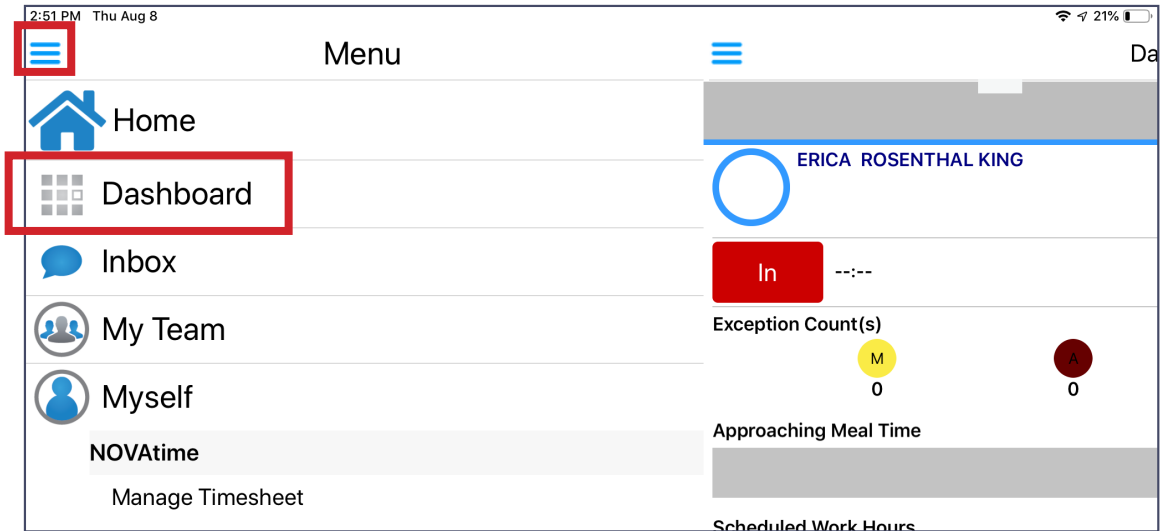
2:51 PM Thu Aug 8

21%

Menu

Home

Dashboard

Inbox

My Team

Myself

NOVAtime

Manage Timesheet

Da

ERICA ROSENTHAL KING

In

--:--

Exception Count(s)

M
0

A
0

Approaching Meal Time

Scheduled Work Hours